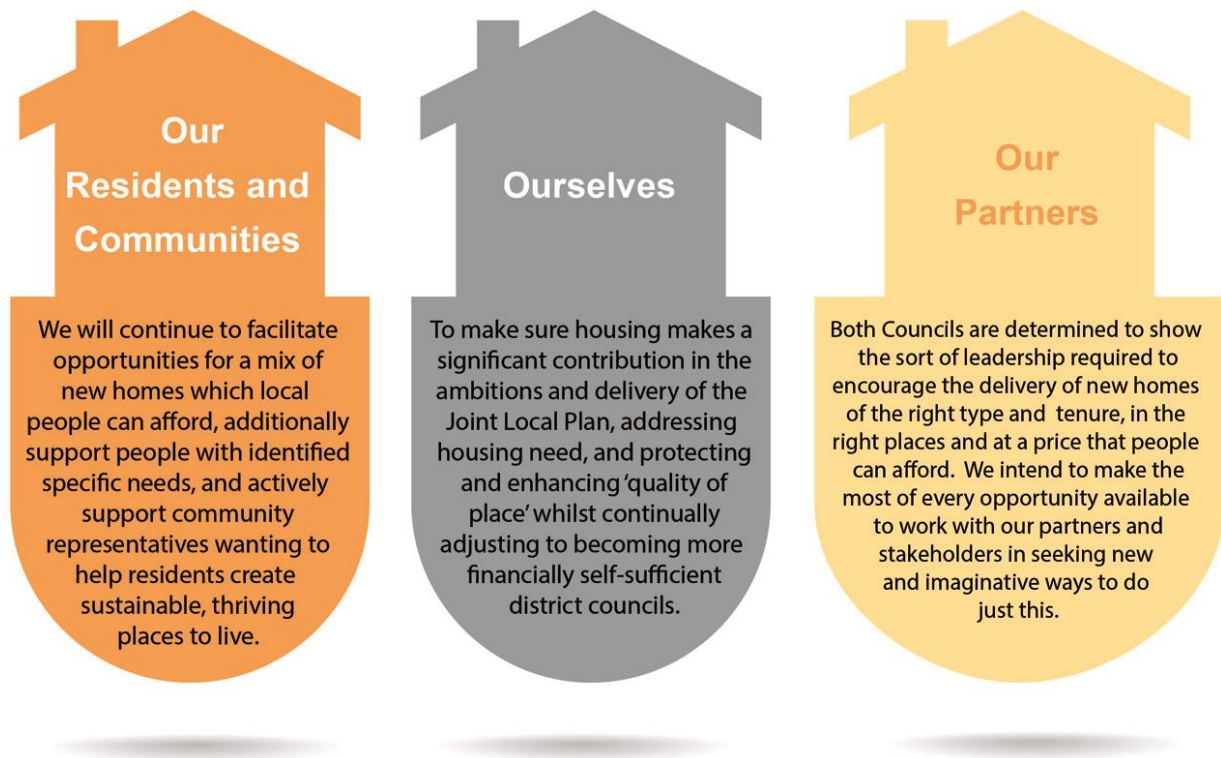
Our Residents and Communities

We will continue to facilitate opportunities for a mix of new homes which local people can afford, additionally support people with identified specific needs, and actively support community representatives wanting to help residents create sustainable, thriving places to live.

Ourselves

To make sure housing makes a significant contribution in the ambitions and delivery of the Joint Local Plan, addressing housing need, and protecting and enhancing 'quality of place' whilst continually adjusting to becoming more financially self-sufficient district councils.

Our Partners

Both Councils are determined to show the sort of leadership required to encourage the delivery of new homes of the right type and tenure, in the right places and at a price that people can afford. We intend to make the most of every opportunity available to work with our partners and stakeholders in seeking new and imaginative ways to do just this.